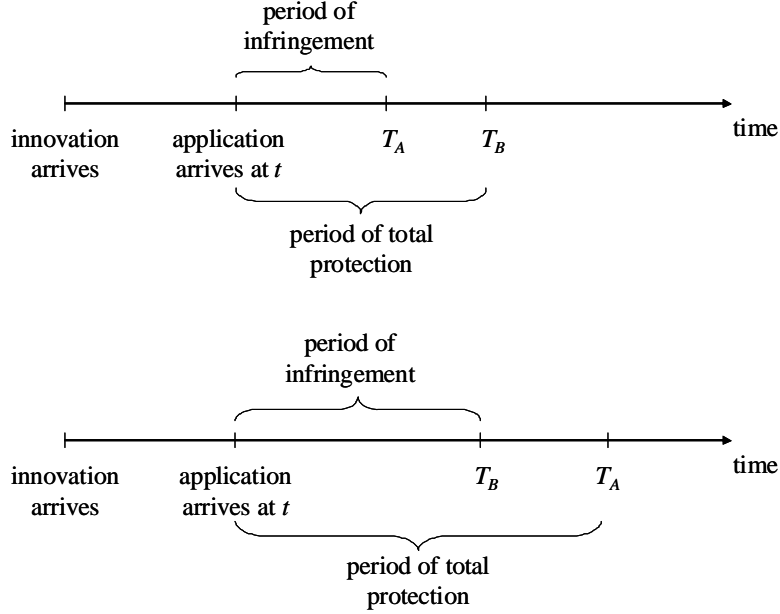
period of infringement

innovation arrives

application arrives at $t$

$T_A$

$T_B$

time

period of total protection

period of infringement

innovation arrives

application arrives at $t$

$T_B$

$T_A$

time

period of total protection